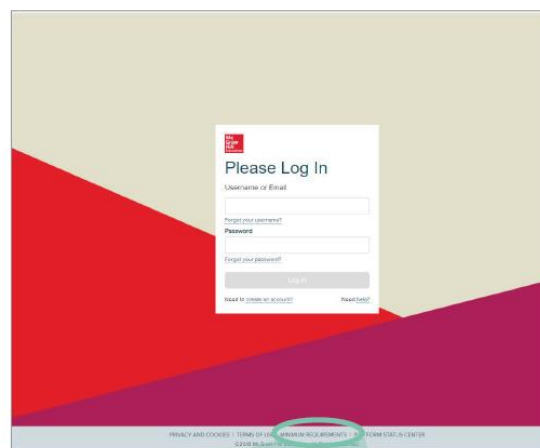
Mc Graw Hill Education

Please Log In

Username or Email

Forgot your username?

Password

Forgot your password?

Log In

Need to create an account?

Need help?

PRIVACY AND COOKIES | TERMS OF USE | MINIMUM REQUIREMENTS | PLATFORM STATUS CENTER

©2018 McGraw-Hill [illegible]